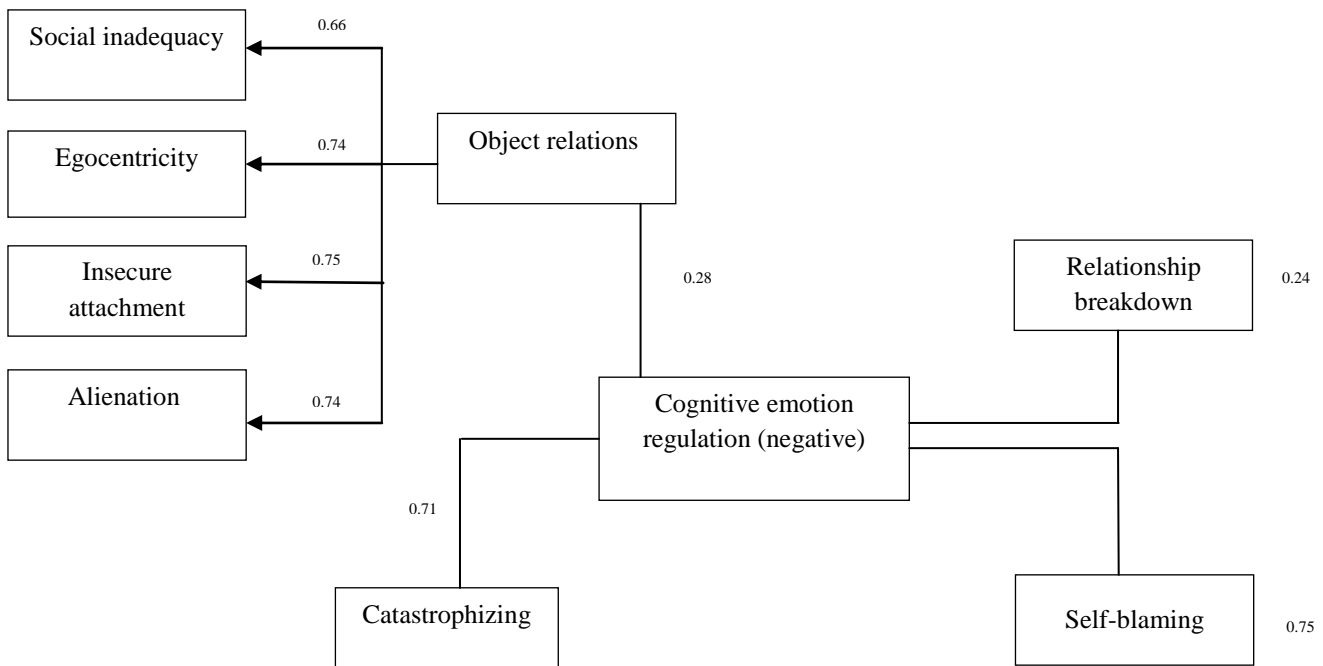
Social inadequacy

0.66

Egocentricity

0.74

Object relations

Insecure attachment

0.75

0.28

Relationship breakdown

0.24

Alienation

0.74

Cognitive emotion regulation (negative)

0.71

Catastrophizing

Self-blaming

0.75